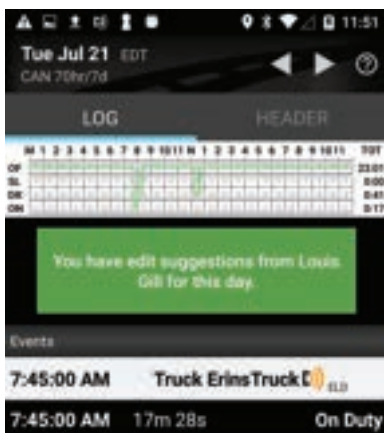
11:51

Tue Jul 21 EDT
CAN 70hr/7d

LOG

HEADER

| | M | 1 | 2 | 3 | 4 | 5 | 6 | 7 | 8 | 9 | 10 | 11 | N | 1 | 2 | 3 | 4 | 5 | 6 | 7 | 8 | 9 | 10 | 11 | TOT |
|---|---|---|---|---|---|---|---|---|---|---|---|---|---|---|---|---|---|---|---|---|---|---|---|---|---|
| OF | | | | | | | | | | | | | | | | | | | | | | | | | 23:01 |
| SL | | | | | | | | | | | | | | | | | | | | | | | | | 0:00 |
| DR | | | | | | | | | | | | | | | | | | | | | | | | | 0:41 |
| ON | | | | | | | | | | | | | | | | | | | | | | | | | 0:17 |

You have edit suggestions from Louis Gill for this day.

Events

7:45:00 AM Truck ErinsTruck ELD

7:45:00 AM 17m 28s On Duty